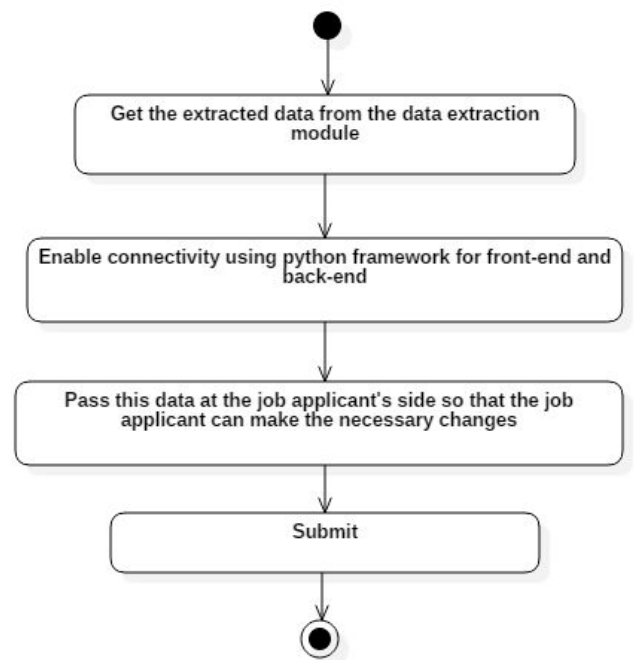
Get the extracted data from the data extraction module

Enable connectivity using python framework for front-end and back-end

Pass this data at the job applicant's side so that the job applicant can make the necessary changes

Submit